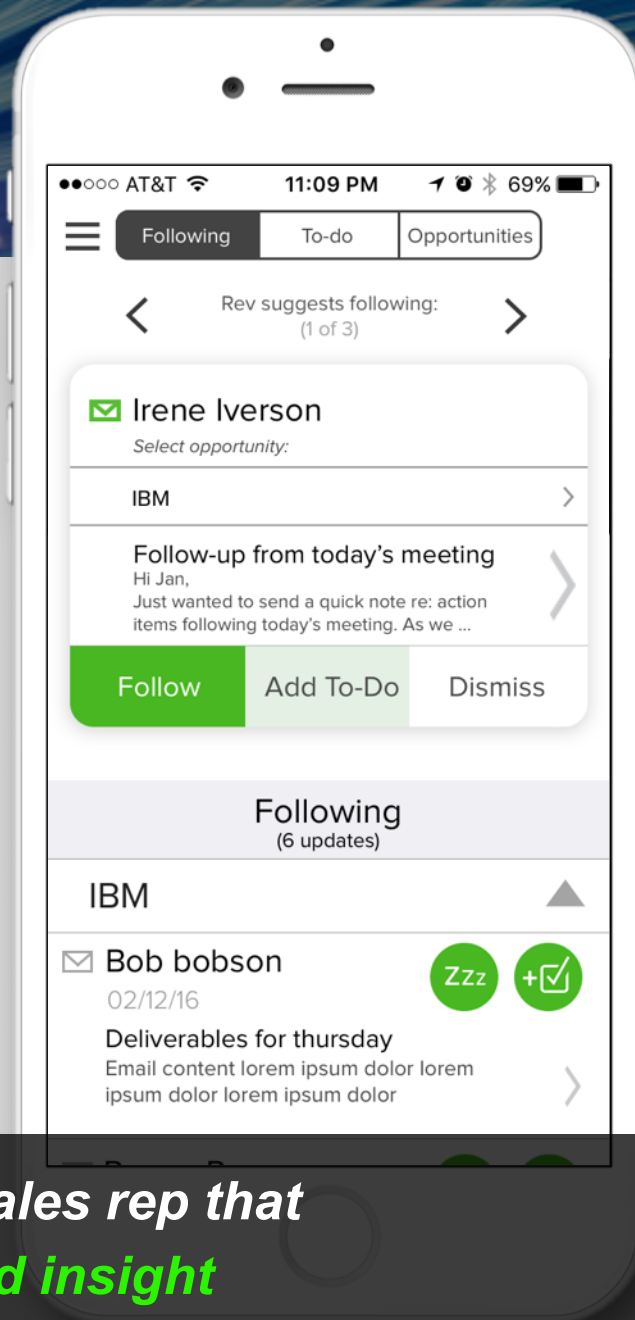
●●○○○ AT&T 11:09 PM 69%

Following To-do Opportunities

Rev suggests following:
(1 of 3)

Irene Iverson
Select opportunity:

IBM

Follow-up from today's meeting
Hi Jan,
Just wanted to send a quick note re: action items following today's meeting. As we ...

Follow Add To-Do Dismiss

Following
(6 updates)

IBM

Bob bobson
02/12/16
Zzz

Deliverables for thursday
Email content lorem ipsum dolor lorem ipsum dolor lorem ipsum dolor

ales rep that
d insight